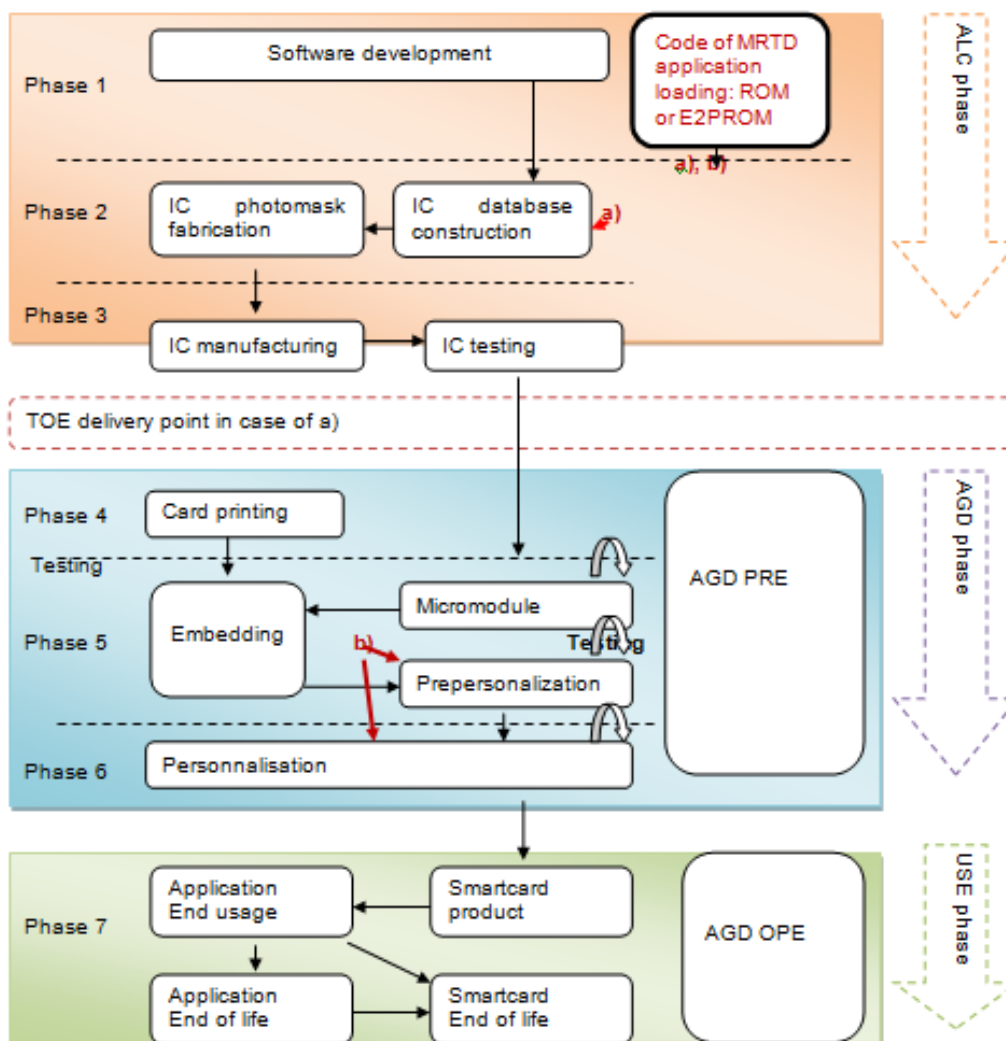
Software development

Code of MRTD application loading: ROM or E2PROM

ALC phase

Phase 1

a); b)

Phase 2

IC photomask fabrication

IC database construction

a)

Phase 3

IC manufacturing

IC testing

TOE delivery point in case of a)

Phase 4

Card printing

AGD phase

Testing

AGD PRE

Micromodule

Phase 5

Embedding

Testing

b)

Prepersonalization

Phase 6

Personnalisation

USE phase

Phase 7

Application End usage

Smartcard product

AGD OPE

Application End of life

Smartcard End of life